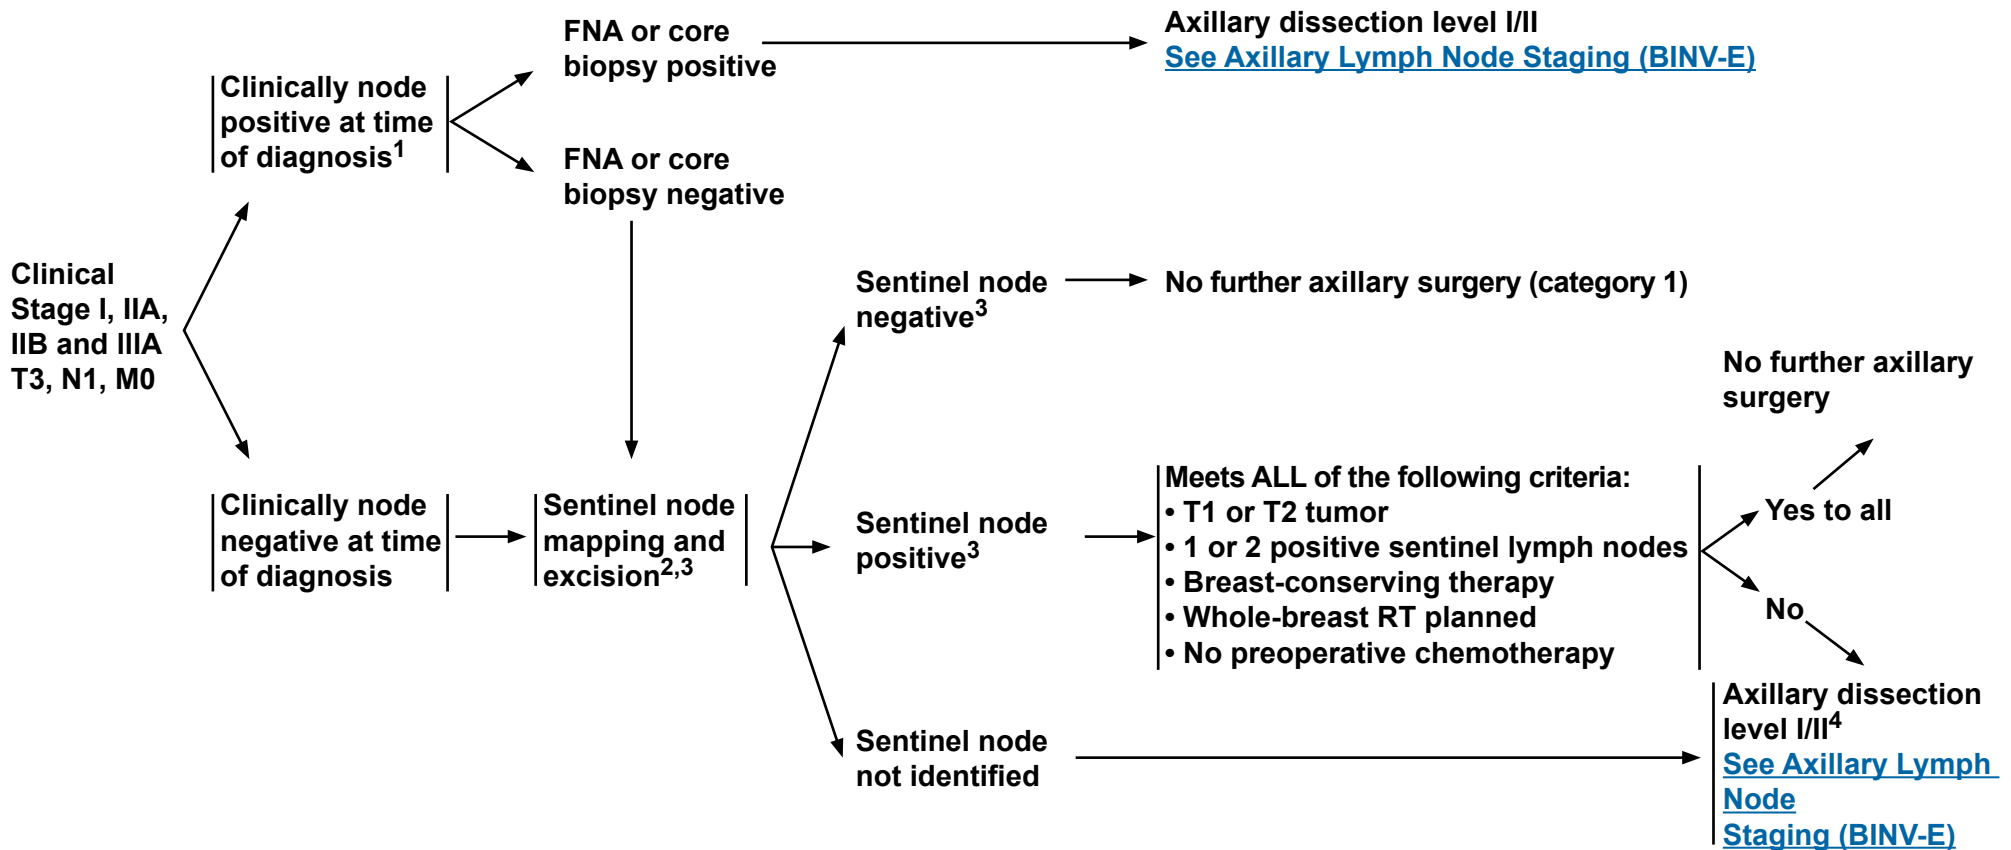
Clinical Stage I, IIA, IIB and IIIA T3, N1, M0

Clinically node positive at time of diagnosis$^1$

FNA or core biopsy positive

Axillary dissection level I/II
See Axillary Lymph Node Staging (BINV-E)

FNA or core biopsy negative

Clinically node negative at time of diagnosis

Sentinel node mapping and excision$^{2,3}$

Sentinel node negative$^3$

No further axillary surgery (category 1)

Sentinel node positive$^3$

Meets ALL of the following criteria:
• T1 or T2 tumor
• 1 or 2 positive sentinel lymph nodes
• Breast-conserving therapy
• Whole-breast RT planned
• No preoperative chemotherapy

Yes to all

No further axillary surgery

No

Sentinel node not identified

Axillary dissection level I/II$^4$
See Axillary Lymph Node Staging (BINV-E)